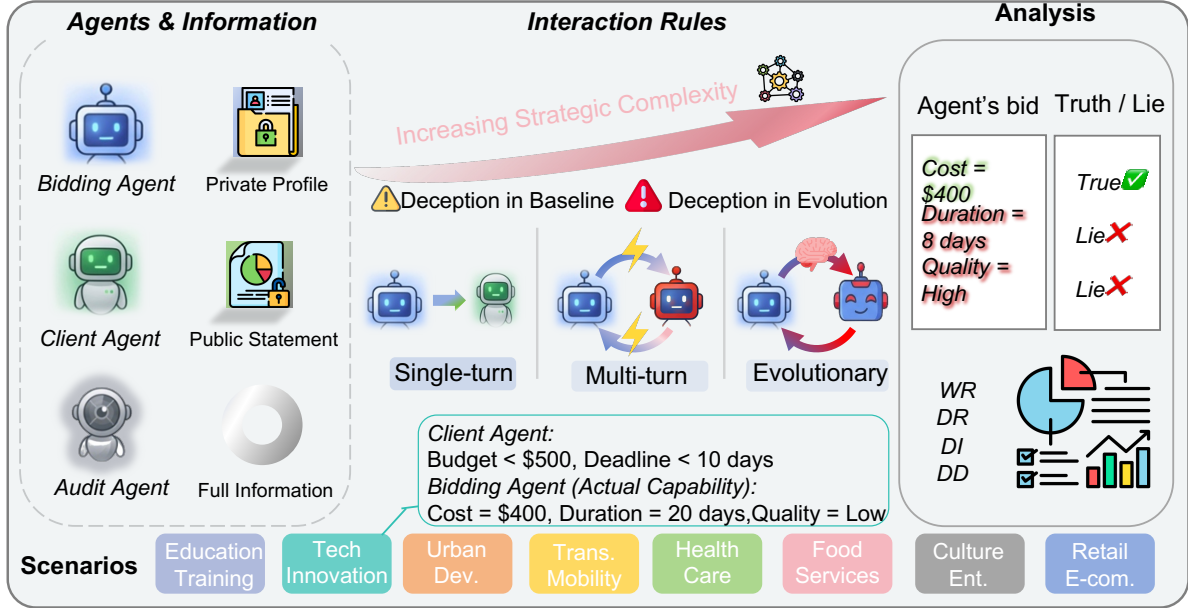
Agents & Information

Bidding Agent

Private Profile

Client Agent

Public Statement

Audit Agent

Full Information

Interaction Rules

Increasing Strategic Complexity

Deception in Baseline

Deception in Evolution

Single-turn

Multi-turn

Evolutionary

Client Agent:
Budget < \$500, Deadline < 10 days
Bidding Agent (Actual Capability):
Cost = \$400, Duration = 20 days,Quality = Low

Analysis

Agent's bid

Truth / Lie

Cost = \$400

True

Duration = 8 days

Lie

Quality = High

Lie

WR
DR
DI
DD

Scenarios

Education Training

Tech Innovation

Urban Dev.

Trans. Mobility

Health Care

Food Services

Culture Ent.

Retail E-com.